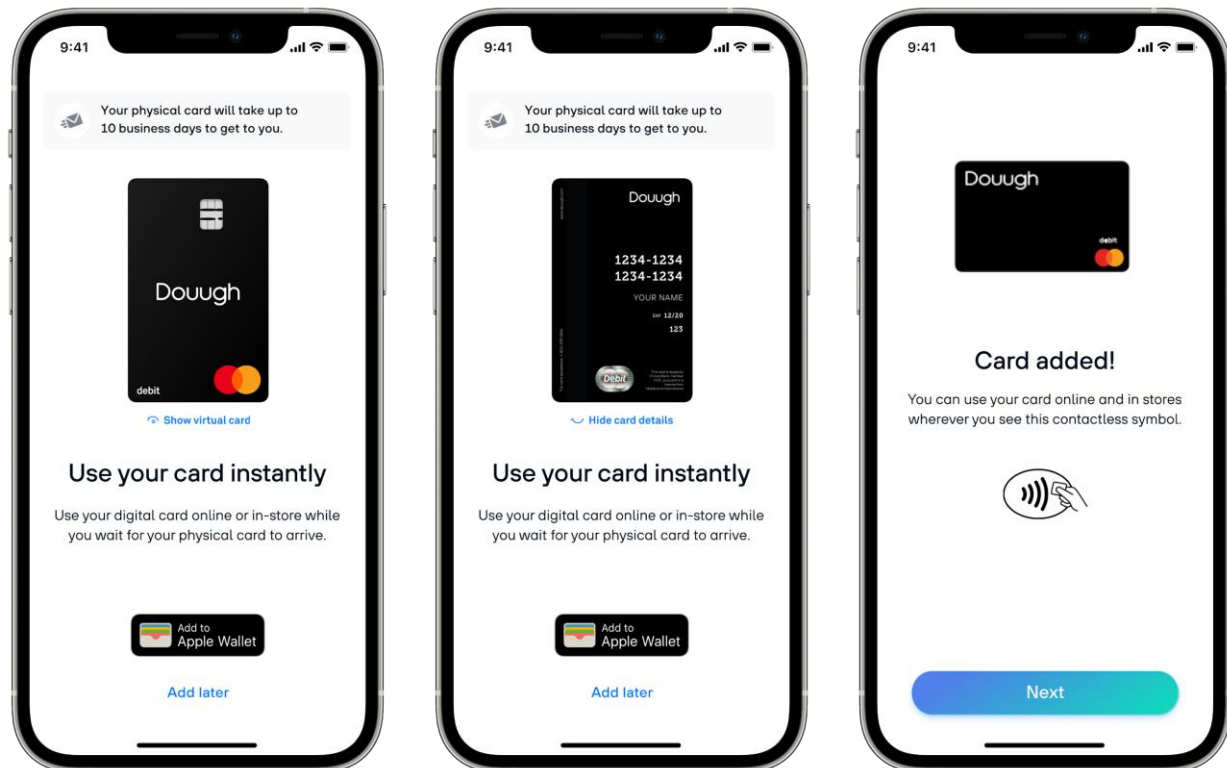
9:41

Your physical card will take up to 10 business days to get to you.

Douugh

debit

Show virtual card

Use your card instantly

Use your digital card online or in-store while you wait for your physical card to arrive.

Add to Apple Wallet

Add later

9:41

Your physical card will take up to 10 business days to get to you.

Douugh

1234-1234
1234-1234
YOUR NAME
EXP 12/20
123

Debit

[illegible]

Hide card details

Use your card instantly

Use your digital card online or in-store while you wait for your physical card to arrive.

Add to Apple Wallet

Add later

9:41

Douugh

debit

Card added!

You can use your card online and in stores wherever you see this contactless symbol.

Next